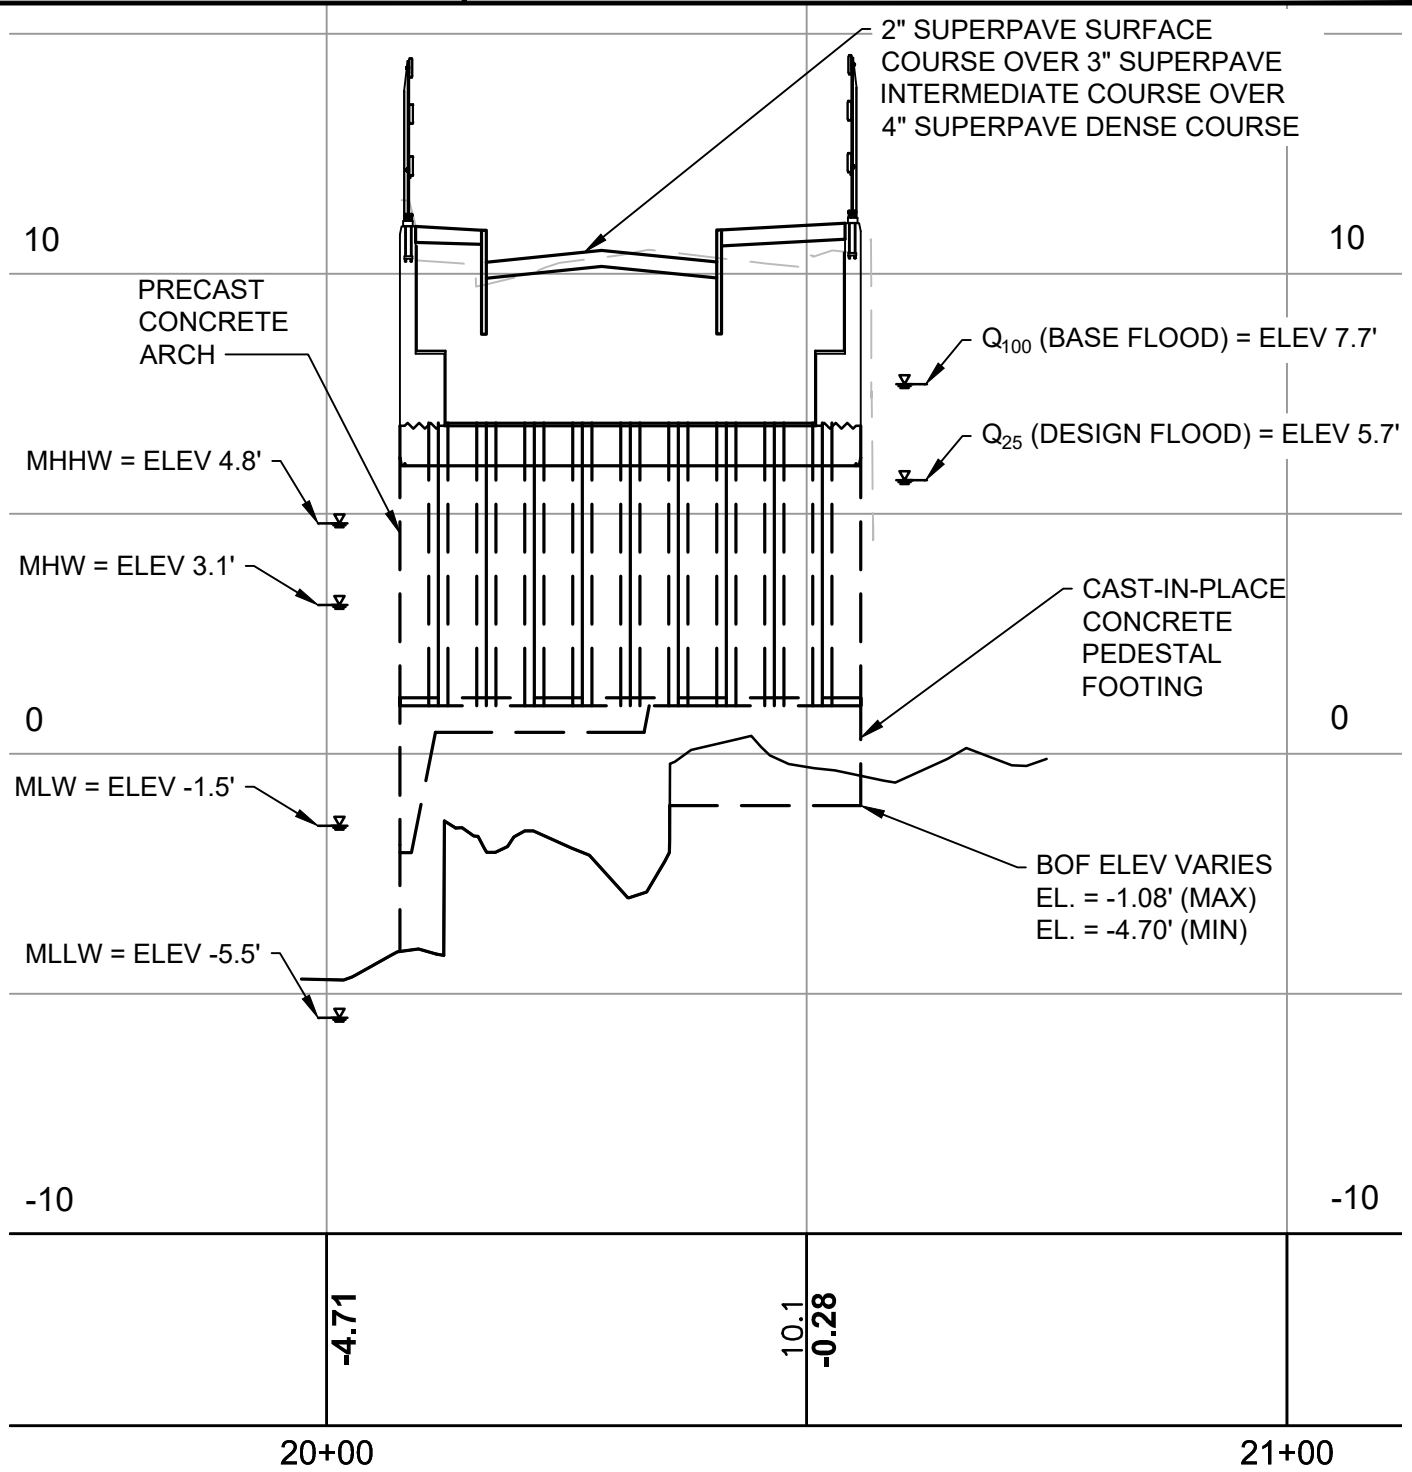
2" SUPERPAVE SURFACE COURSE OVER 3" SUPERPAVE INTERMEDIATE COURSE OVER 4" SUPERPAVE DENSE COURSE

10

10

PRECAST CONCRETE ARCH

$Q_{100}$ (BASE FLOOD) = ELEV 7.7'

$Q_{25}$ (DESIGN FLOOD) = ELEV 5.7'

MHHW = ELEV 4.8'

MHW = ELEV 3.1'

CAST-IN-PLACE CONCRETE PEDESTAL FOOTING

0

0

MLW = ELEV -1.5'

BOF ELEV VARIES
EL. = -1.08' (MAX)
EL. = -4.70' (MIN)

MLLW = ELEV -5.5'

-10

-10

-4.71

10.1
-0.28

20+00

21+00